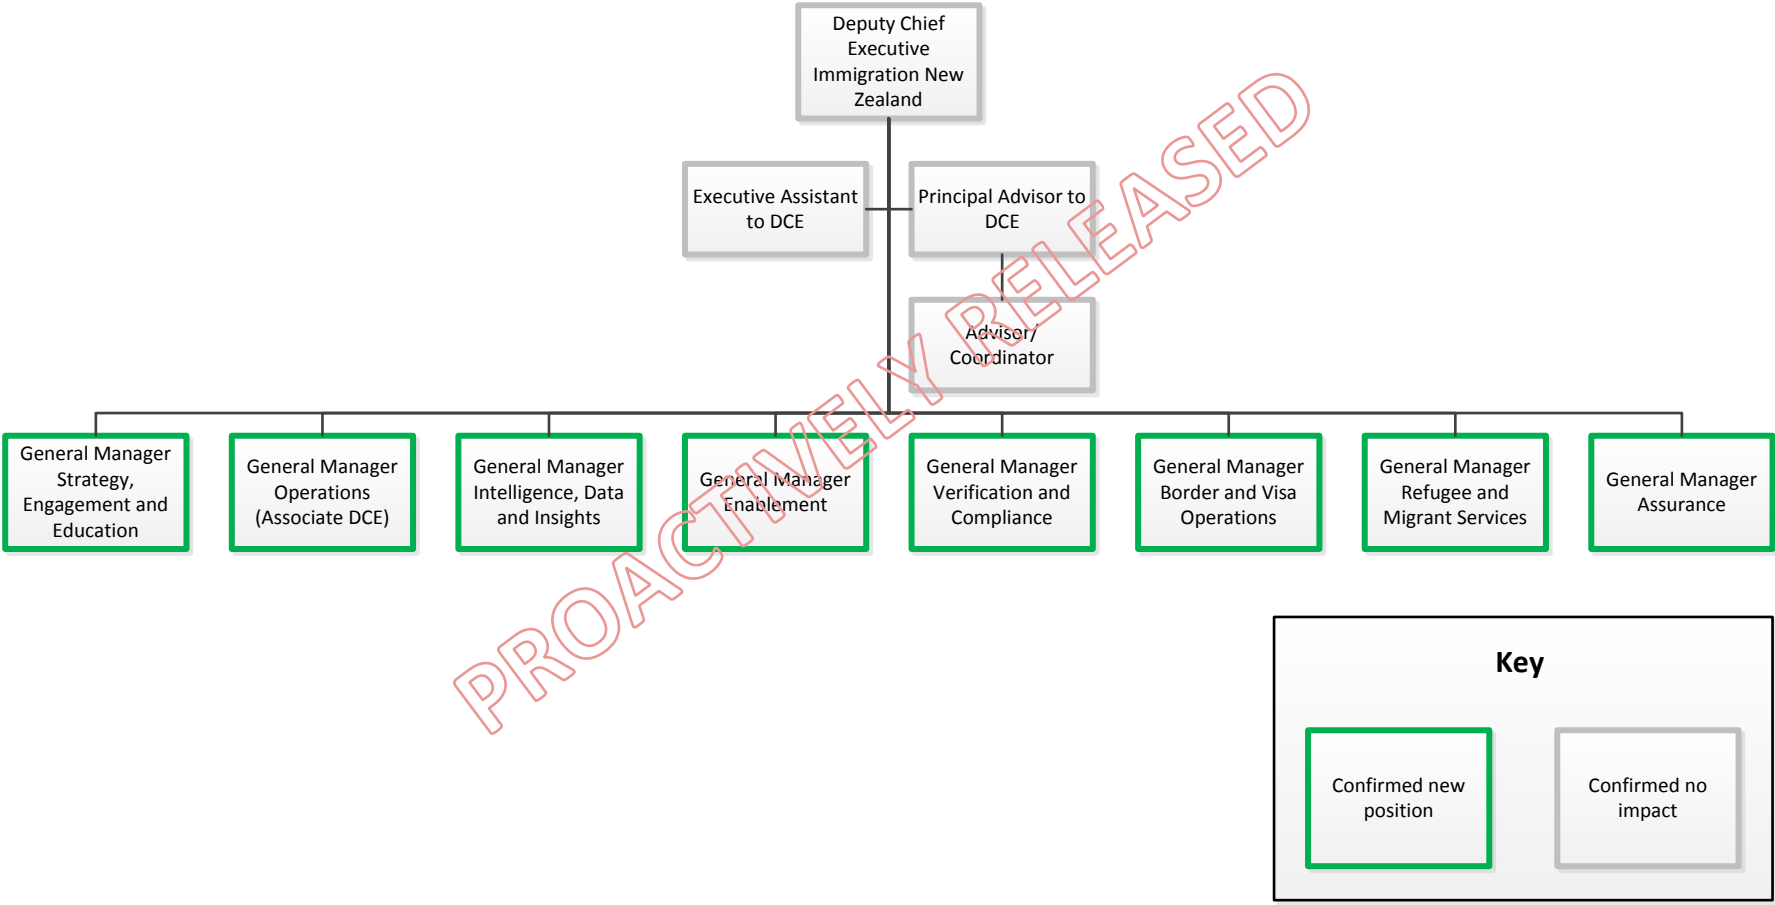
Deputy Chief Executive Immigration New Zealand

Executive Assistant to DCE

Principal Advisor to DCE

Advisor/ Coordinator

General Manager Strategy, Engagement and Education

General Manager Operations (Associate DCE)

General Manager Intelligence, Data and Insights

General Manager Enablement

General Manager Verification and Compliance

General Manager Border and Visa Operations

General Manager Refugee and Migrant Services

General Manager Assurance

PROACTIVELY RELEASED

Key

Confirmed new position

Confirmed no impact